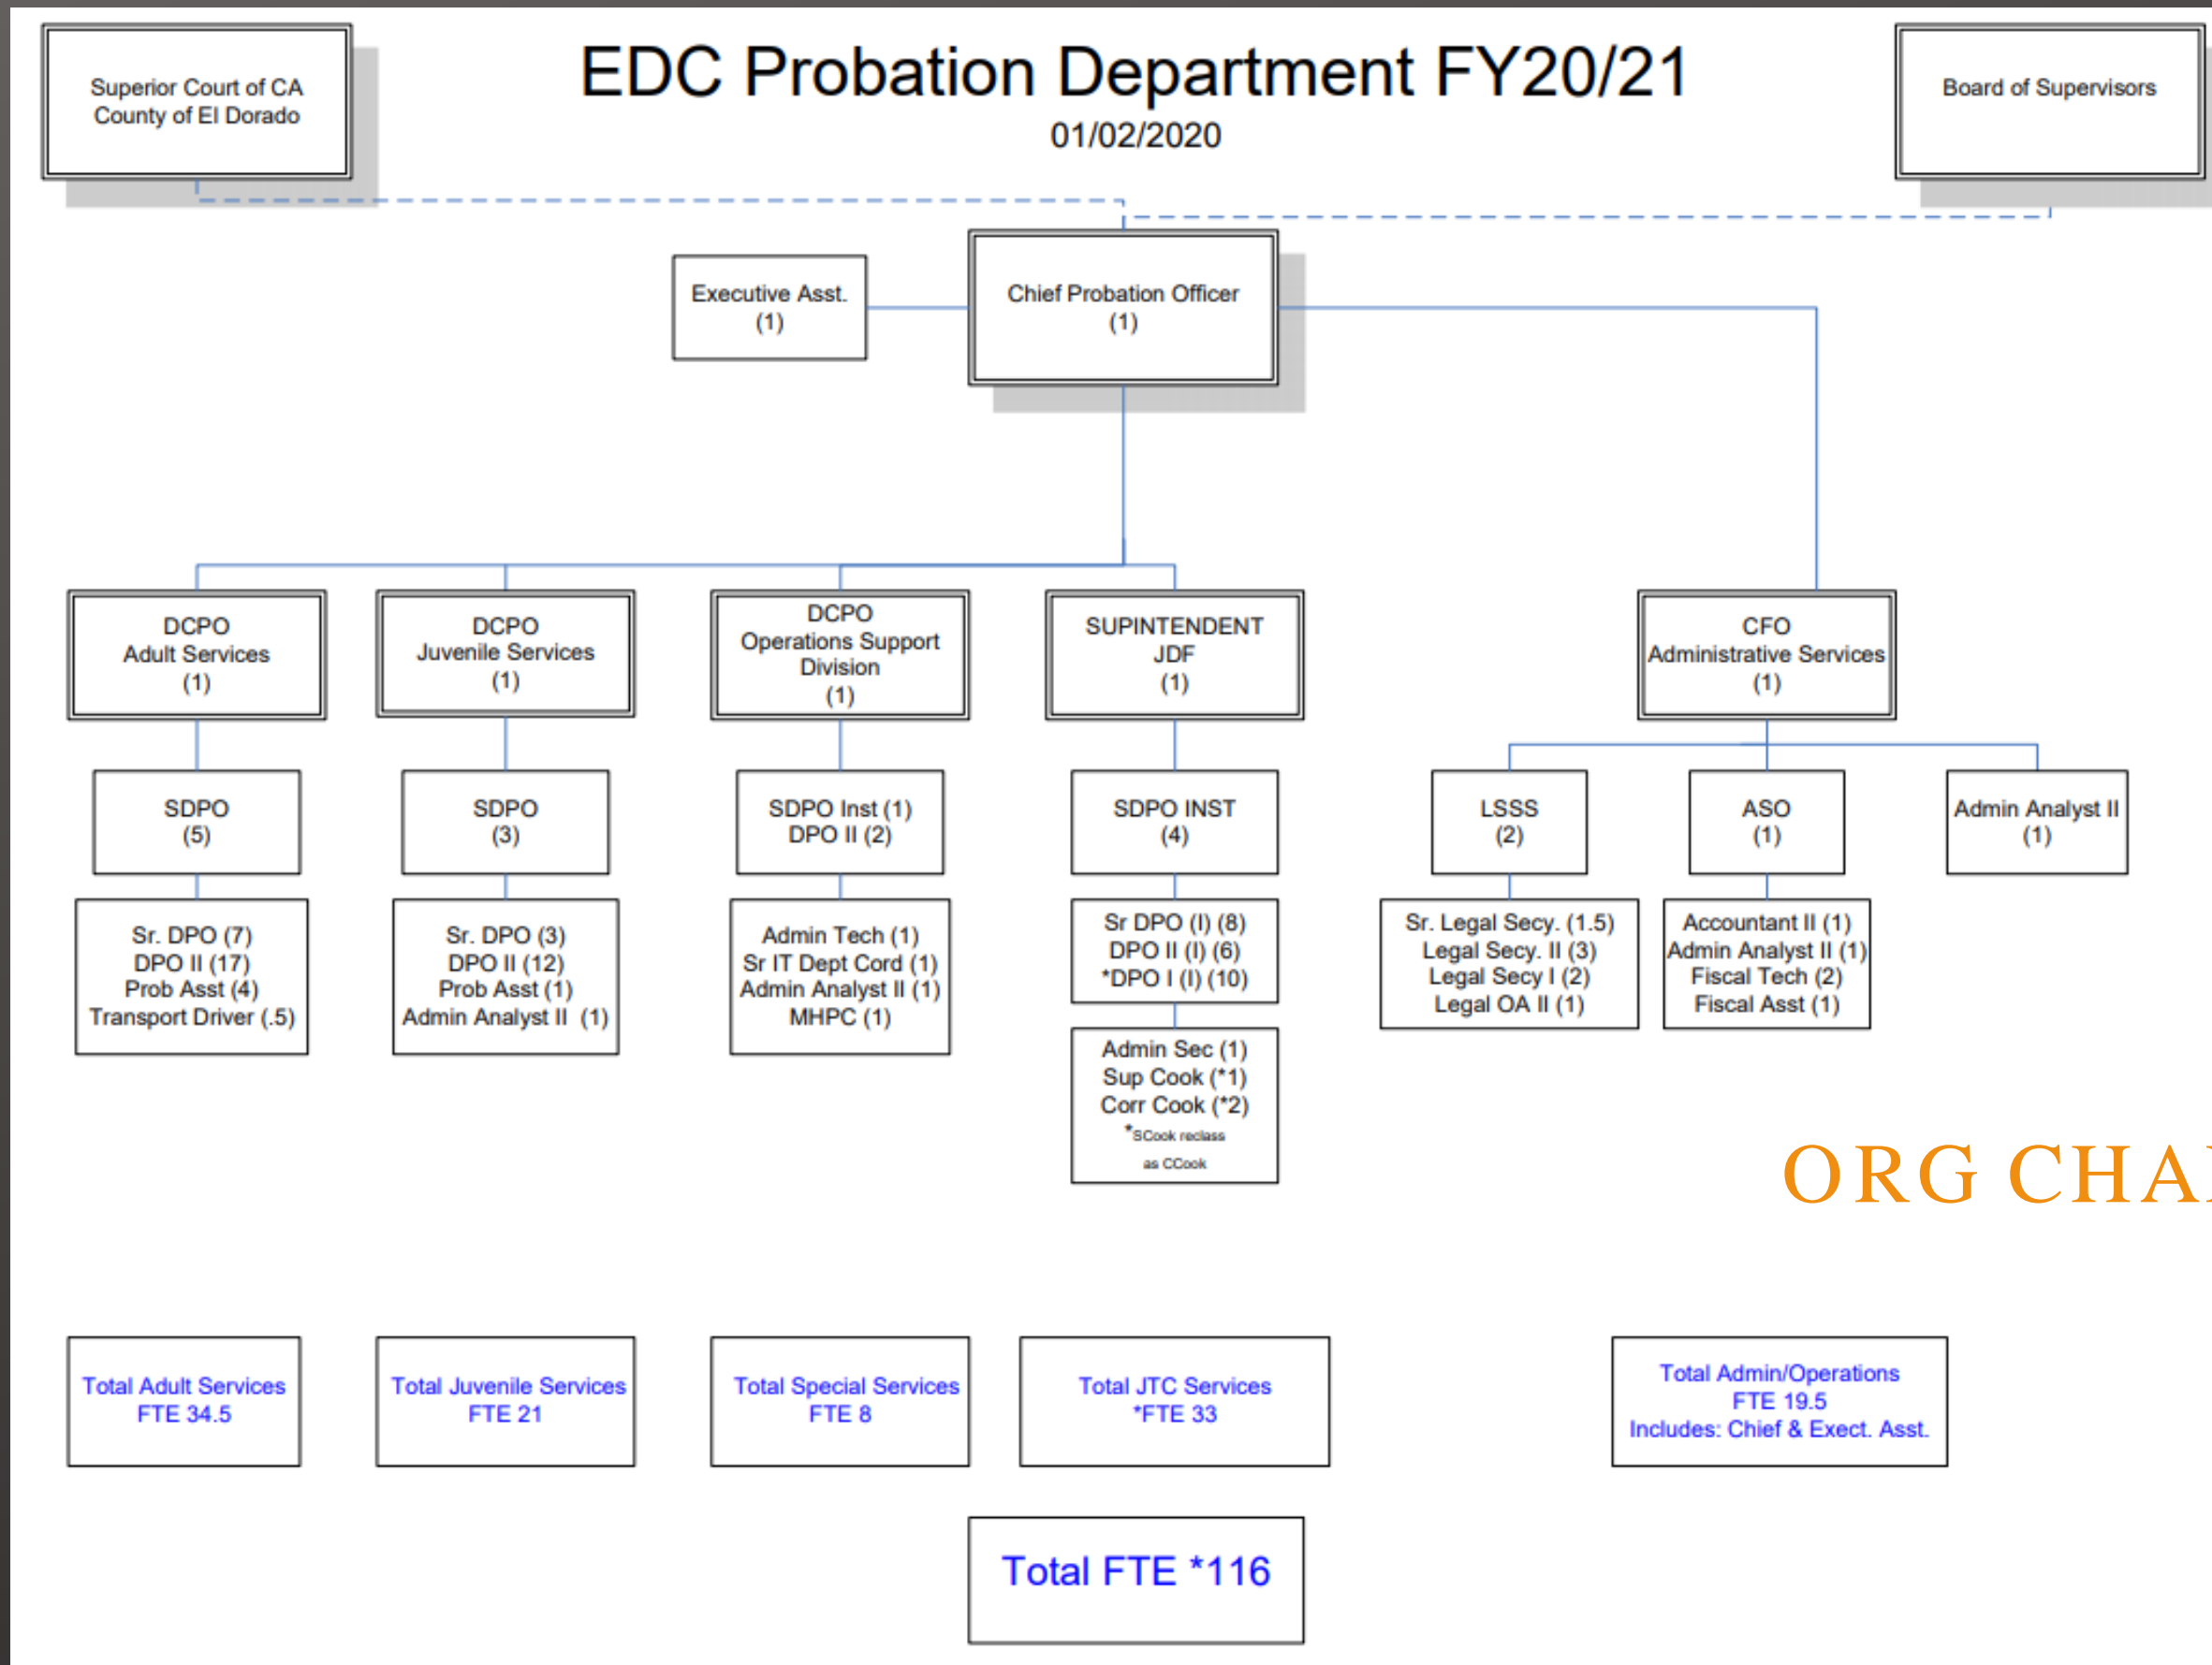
Superior Court of CA
County of El Dorado

EDC Probation Department FY20/21
01/02/2020

Board of Supervisors

Executive Asst.
(1)

Chief Probation Officer
(1)

DCPO
Adult Services
(1)

DCPO
Juvenile Services
(1)

DCPO
Operations Support Division
(1)

SUPINTENDENT
JDF
(1)

CFO
Administrative Services
(1)

SDPO
(5)

SDPO
(3)

SDPO Inst (1)
DPO II (2)

SDPO INST
(4)

LSSS
(2)

ASO
(1)

Admin Analyst II
(1)

Sr. DPO (7)
DPO II (17)
Prob Asst (4)
Transport Driver (.5)

Sr. DPO (3)
DPO II (12)
Prob Asst (1)
Admin Analyst II (1)

Admin Tech (1)
Sr IT Dept Cord (1)
Admin Analyst II (1)
MHPC (1)

Sr DPO (I) (8)
DPO II (I) (6)
*DPO I (I) (10)

Sr. Legal Secy. (1.5)
Legal Secy. II (3)
Legal Secy I (2)
Legal OA II (1)

Accountant II (1)
Admin Analyst II (1)
Fiscal Tech (2)
Fiscal Asst (1)

Admin Sec (1)
Sup Cook (*1)
Corr Cook (*2)
*SCook reclass as CCook

ORG CHA

Total Adult Services
FTE 34.5

Total Juvenile Services
FTE 21

Total Special Services
FTE 8

Total JTC Services
*FTE 33

Total Admin/Operations
FTE 19.5
Includes: Chief & Exect. Asst.

Total FTE *116